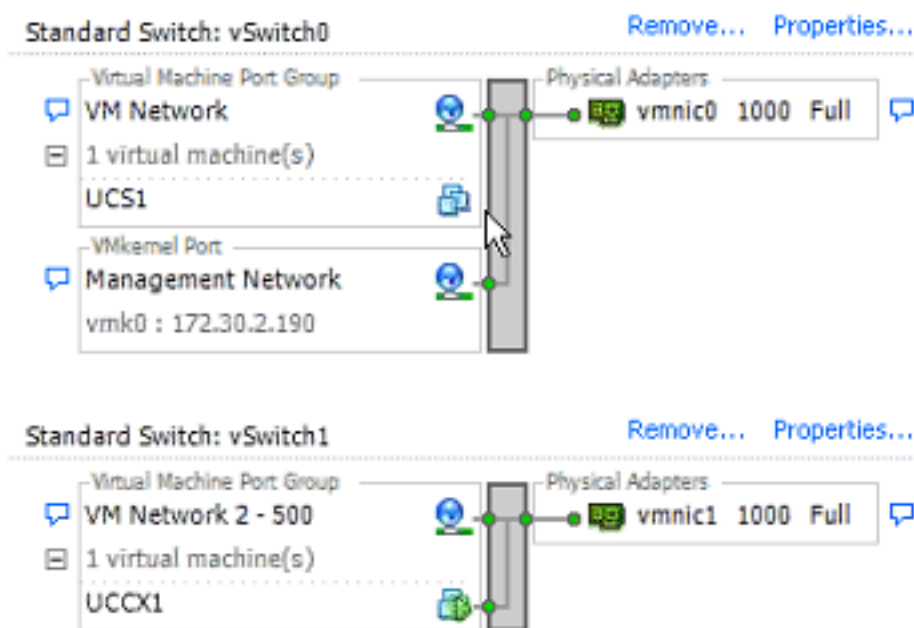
Standard Switch: vSwitch0

Remove... Properties...

Virtual Machine Port Group

VM Network

1 virtual machine(s)

UCS1

VMkernel Port

Management Network

vmk0 : 172.30.2.190

Physical Adapters

vmnic0 1000 Full

Standard Switch: vSwitch1

Remove... Properties...

Virtual Machine Port Group

VM Network 2 - 500

1 virtual machine(s)

UCCX1

Physical Adapters

vmnic1 1000 Full